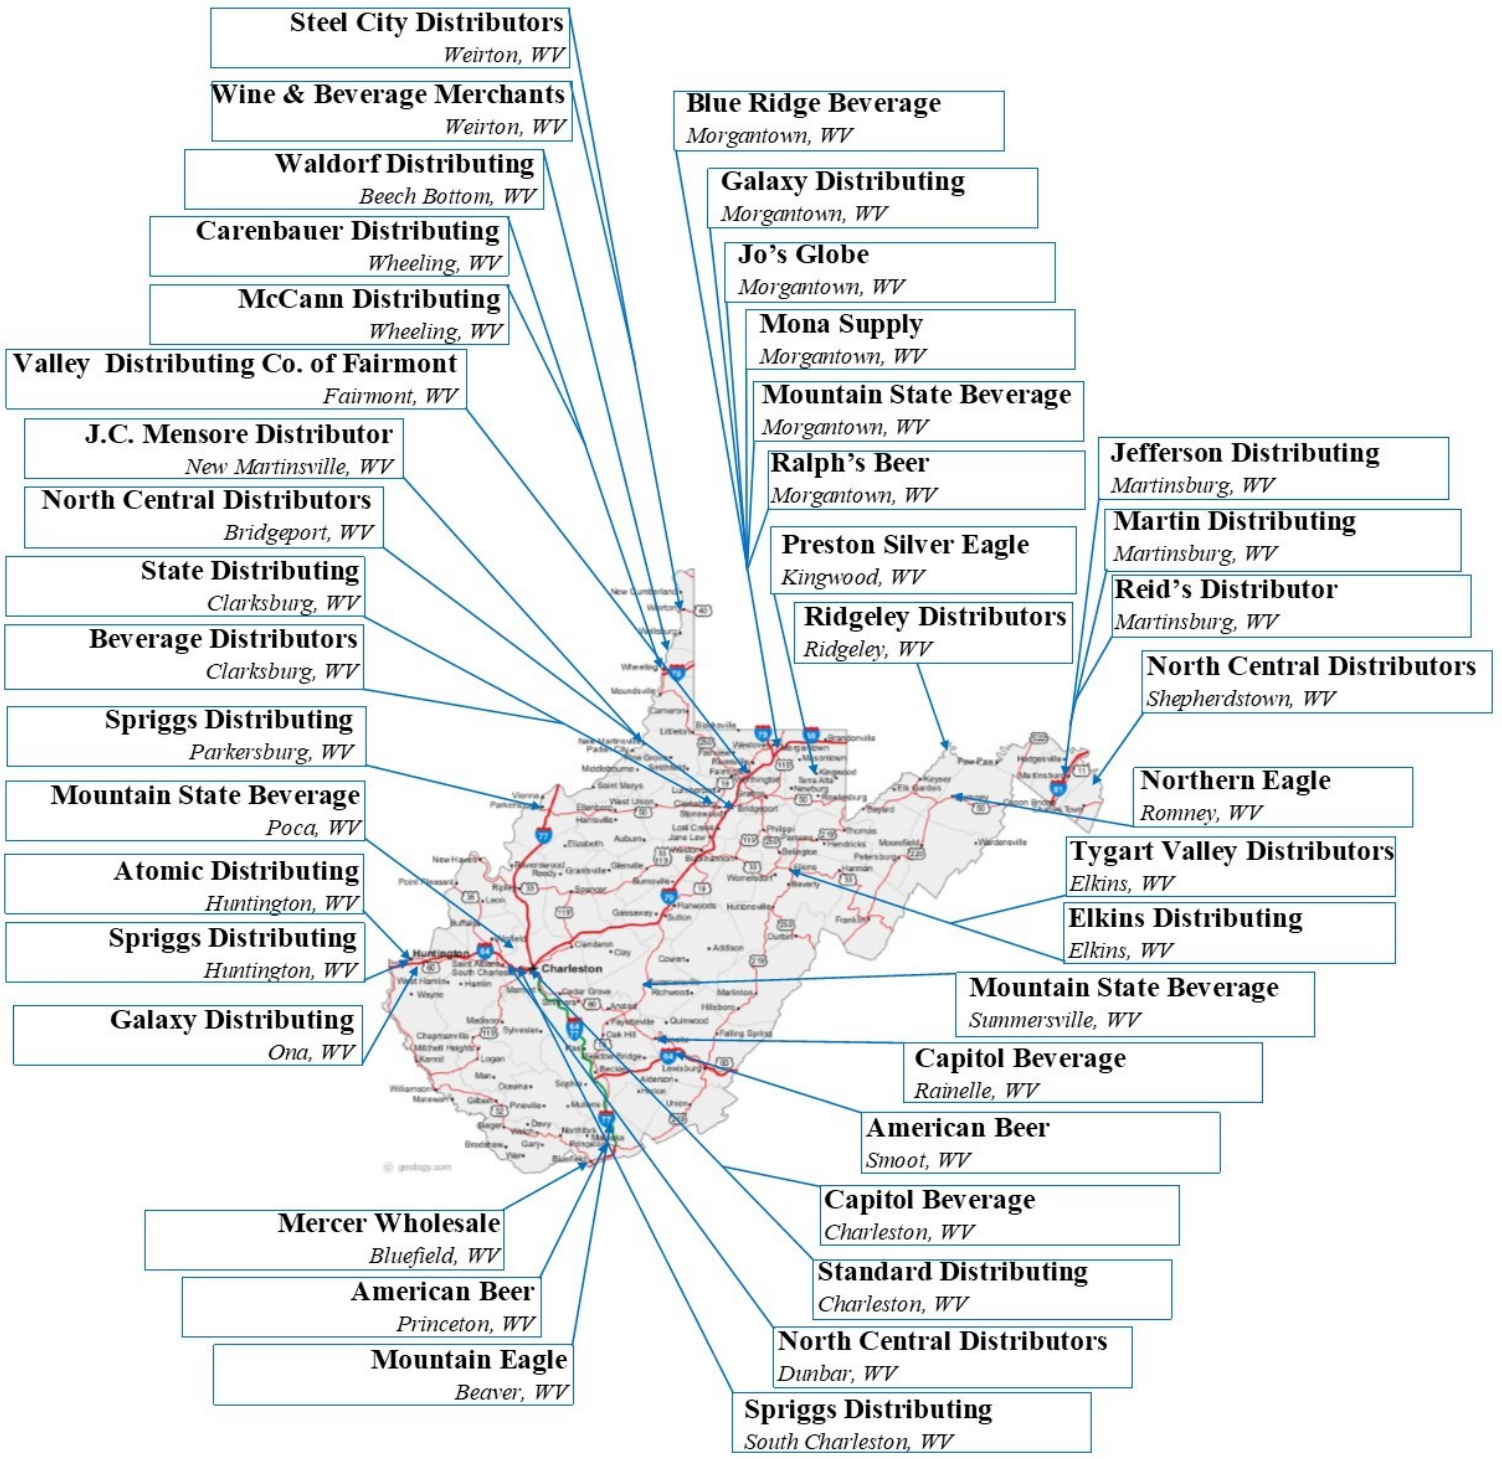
Steel City Distributors
Weirton, WV

Wine & Beverage Merchants
Weirton, WV

Waldorf Distributing
Beech Bottom, WV

Carenbauer Distributing
Wheeling, WV

McCann Distributing
Wheeling, WV

Valley Distributing Co. of Fairmont
Fairmont, WV

J.C. Mensore Distributor
New Martinsville, WV

North Central Distributors
Bridgeport, WV

State Distributing
Clarksburg, WV

Beverage Distributors
Clarksburg, WV

Spriggs Distributing
Parkersburg, WV

Mountain State Beverage
Poca, WV

Atomic Distributing
Huntington, WV

Spriggs Distributing
Huntington, WV

Galaxy Distributing
Ona, WV

Blue Ridge Beverage
Morgantown, WV

Galaxy Distributing
Morgantown, WV

Jo's Globe
Morgantown, WV

Mona Supply
Morgantown, WV

Mountain State Beverage
Morgantown, WV

Ralph's Beer
Morgantown, WV

Preston Silver Eagle
Kingwood, WV

Ridgeley Distributors
Ridgeley, WV

Jefferson Distributing
Martinsburg, WV

Martin Distributing
Martinsburg, WV

Reid's Distributor
Martinsburg, WV

North Central Distributors
Shepherdstown, WV

Northern Eagle
Romney, WV

Tygart Valley Distributors
Elkins, WV

Elkins Distributing
Elkins, WV

Mountain State Beverage
Summersville, WV

Capitol Beverage
Rainelle, WV

American Beer
Smoot, WV

Capitol Beverage
Charleston, WV

Standard Distributing
Charleston, WV

North Central Distributors
Dunbar, WV

Spriggs Distributing
South Charleston, WV

Mercer Wholesale
Bluefield, WV

American Beer
Princeton, WV

Mountain Eagle
Beaver, WV

Charleston
Huntington
© geology.com